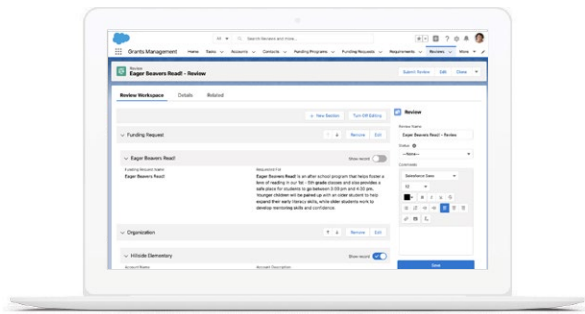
All
Search Reviews and more...

Grants Management
Home
Tasks
Accounts
Contacts
Funding Programs
Funding Requests
Requirements
Reviews
More

Review
Eager Beavers Read! - Review

Submit Review
Edit
Clone

Review Workspace
Details
Related

+ New Section
Turn Off Editing

Funding Request
Remove
Edit

Eager Beavers Read!
Show record

Funding Request Name
Eager Beavers Read!

Requested For
Eager Beavers Read! is an after school program that helps foster a love of reading in our 1st - 5th grade classes and also provides a safe place for students to go between 3:00 pm and 5:00 pm. Younger children will be paired up with an older student to help expand their early literacy skills, while older students work to develop mentoring skills and confidence.

Organization
Remove
Edit

Hillside Elementary
Show record

Account Name
Account Description

Review

Review Name
Eager Beavers Read! - Review

Status
--None--

Comments
Salesforce Sans
12

Save